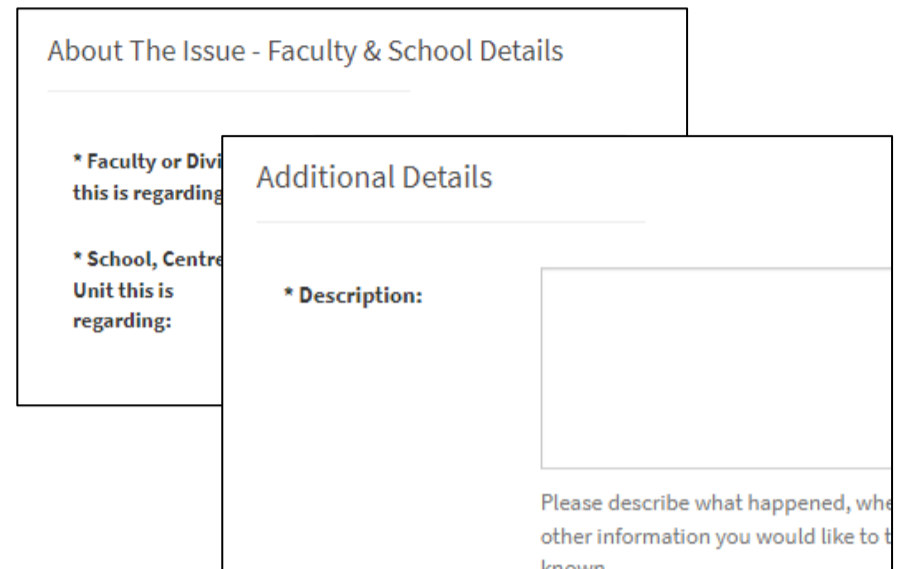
About The Issue - Faculty & School Details

* Faculty or Divi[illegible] this is regarding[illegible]

* School, Centre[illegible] Unit this is regarding:

Additional Details

* Description:

Please describe what happened, whe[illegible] other information you would like to t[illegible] known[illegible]